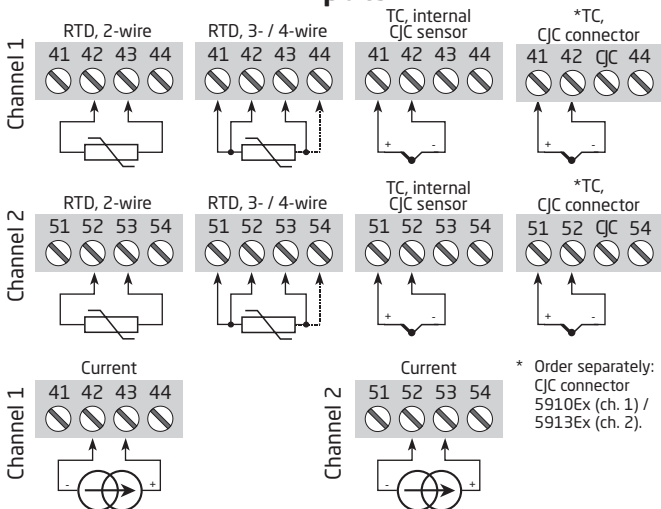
Channel 1

RTD, 2-wire

41 42 43 44

RTD, 3- / 4-wire

41 42 43 44

TC, internal CJC sensor

41 42 43 44

+ -

*TC, CJC connector

41 42 CJC 44

+ -

Channel 2

RTD, 2-wire

51 52 53 54

RTD, 3- / 4-wire

51 52 53 54

TC, internal CJC sensor

51 52 53 54

+ -

*TC, CJC connector

51 52 CJC 54

+ -

Channel 1

Current

41 42 43 44

- +

Channel 2

Current

51 52 53 54

- +

* Order separately: CJC connector 5910Ex (ch. 1) / 5913Ex (ch. 2).